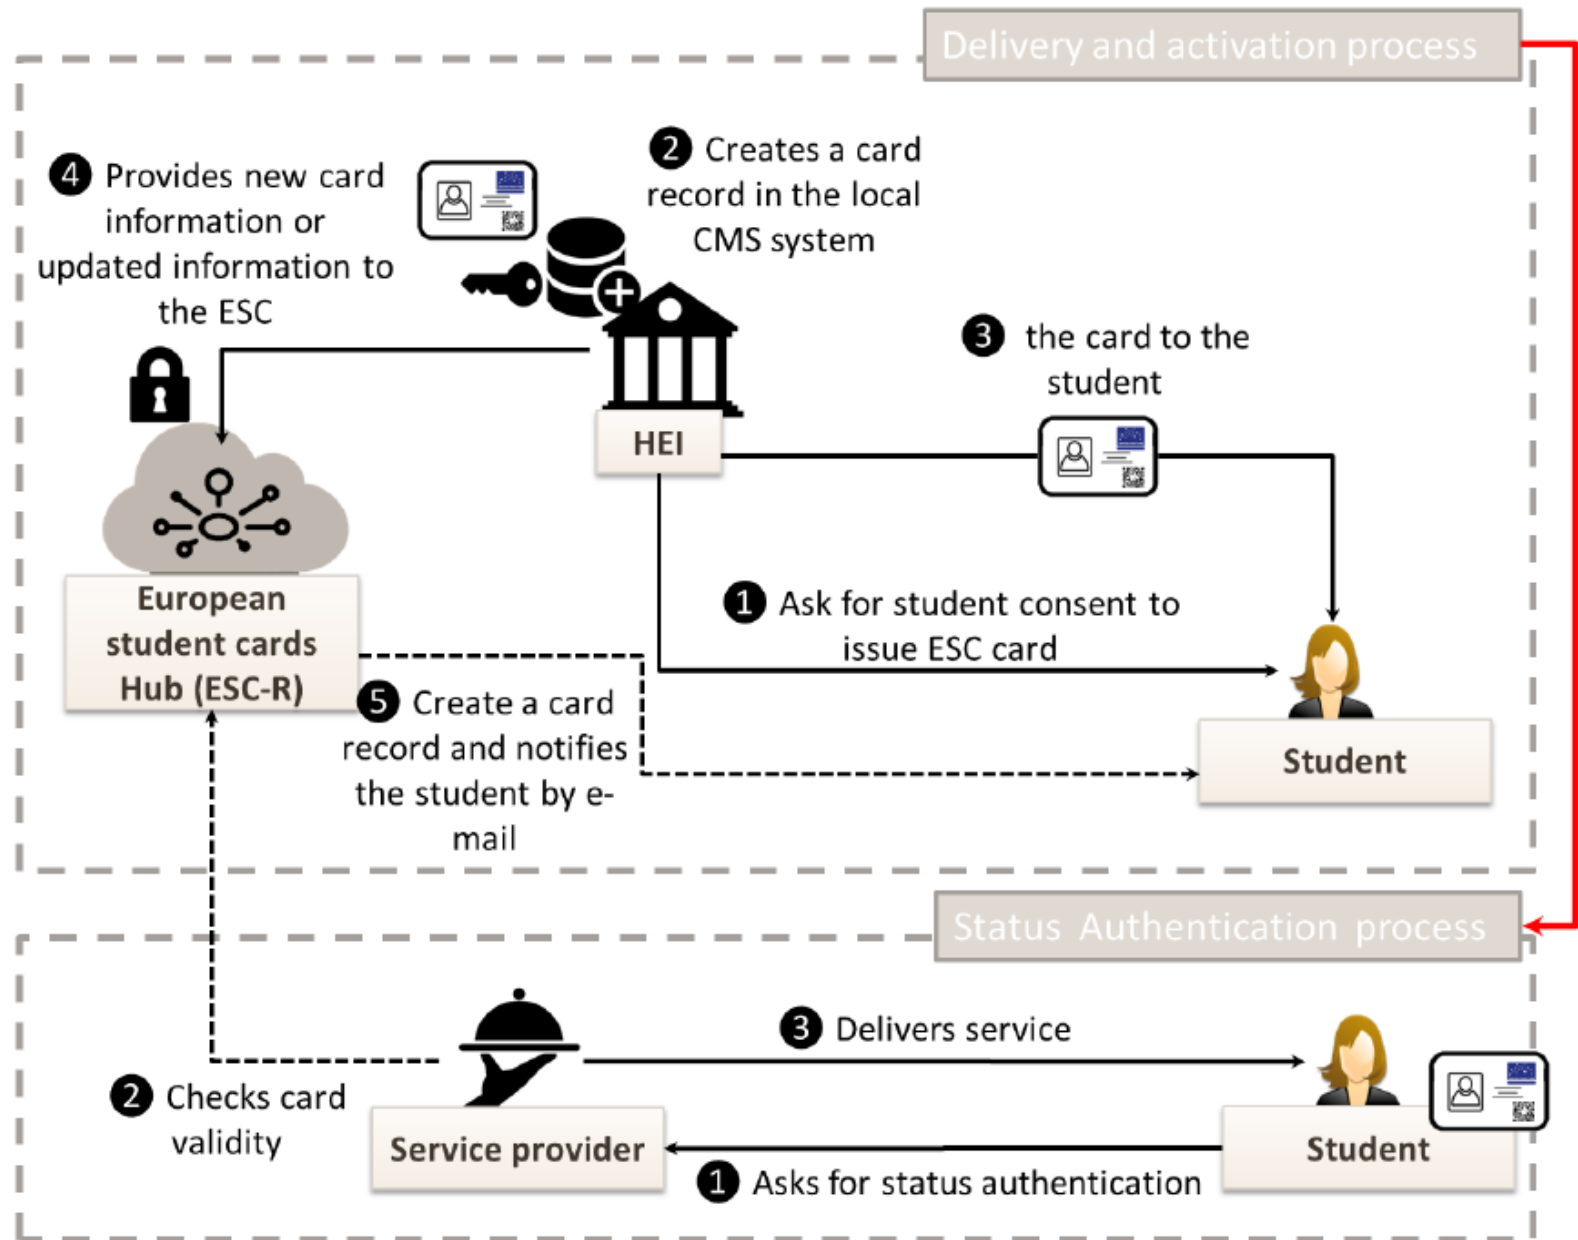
Delivery and activation process

4 Provides new card information or updated information to the ESC

2 Creates a card record in the local CMS system

3 the card to the student

HEI

European student cards Hub (ESC-R)

1 Ask for student consent to issue ESC card

5 Create a card record and notifies the student by e-mail

Student

Status Authentication process

3 Delivers service

2 Checks card validity

Service provider

Student

1 Asks for status authentication